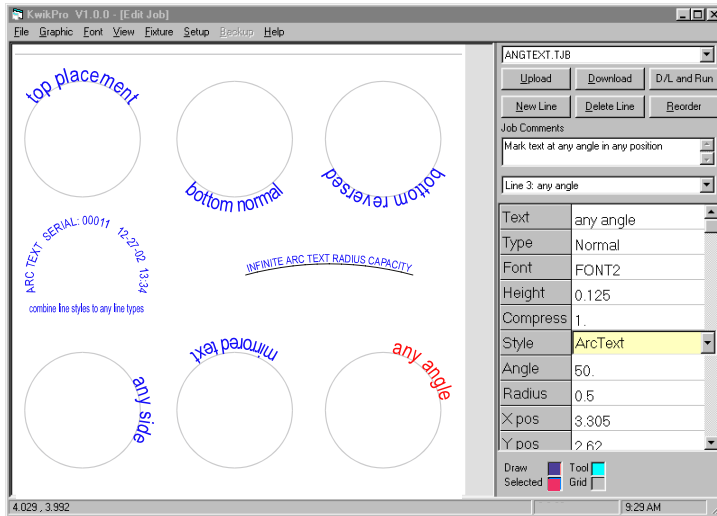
KwikPro V1.0.0 - [Edit Job]

File Graphic Font View Fixture Setup Backup Help

top placement

bottom normal

bottom reversed

ARC TEXT SERIAL: 00011 12-27-02 13:34

combine line styles to any line types

INFINITE ARC TEXT RADIUS CAPACITY

any side

mirrored text

any angle

ANGTEXT.TJB

Upload
Download
D/L and Run
New Line
Delete Line
Reorder

Job Comments

Mark text at any angle in any position

Line 3: any angle

| Text | any angle |
|---|---|
| Type | Normal |
| Font | FONT2 |
| Height | 0.125 |
| Compress | 1. |
| Style | ArcText |
| Angle | 50. |
| Radius | 0.5 |
| X pos | 3.305 |
| Y pos | 2.62 |

Draw
Selected
Tool
Grid

4.029 , 3.992

9:29 AM